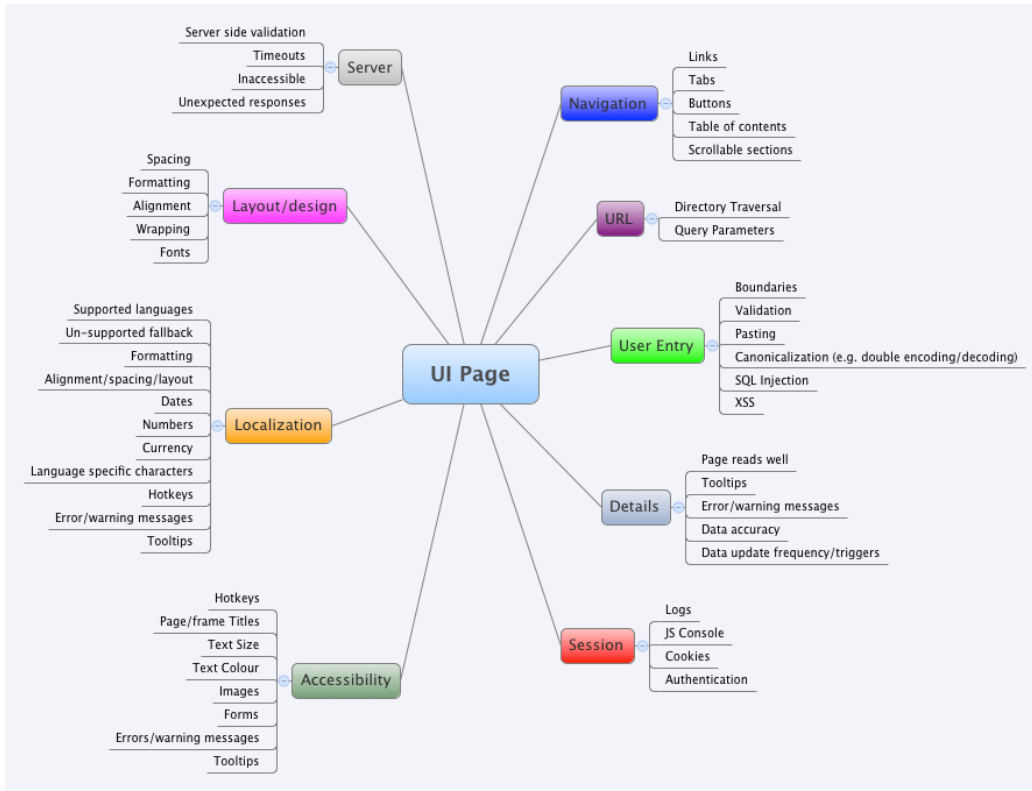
UI Page

Server
Server side validation
Timeouts
Inaccessible
Unexpected responses

Layout/design
Spacing
Formatting
Alignment
Wrapping
Fonts

Localization
Supported languages
Un-supported fallback
Formatting
Alignment/spacing/layout
Dates
Numbers
Currency
Language specific characters
Hotkeys
Error/warning messages
Tooltips

Accessibility
Hotkeys
Page/frame Titles
Text Size
Text Colour
Images
Forms
Errors/warning messages
Tooltips

Navigation
Links
Tabs
Buttons
Table of contents
Scrollable sections

URL
Directory Traversal
Query Parameters

User Entry
Boundaries
Validation
Pasting
Canonicalization (e.g. double encoding/decoding)
SQL Injection
XSS

Details
Page reads well
Tooltips
Error/warning messages
Data accuracy
Data update frequency/triggers

Session
Logs
JS Console
Cookies
Authentication